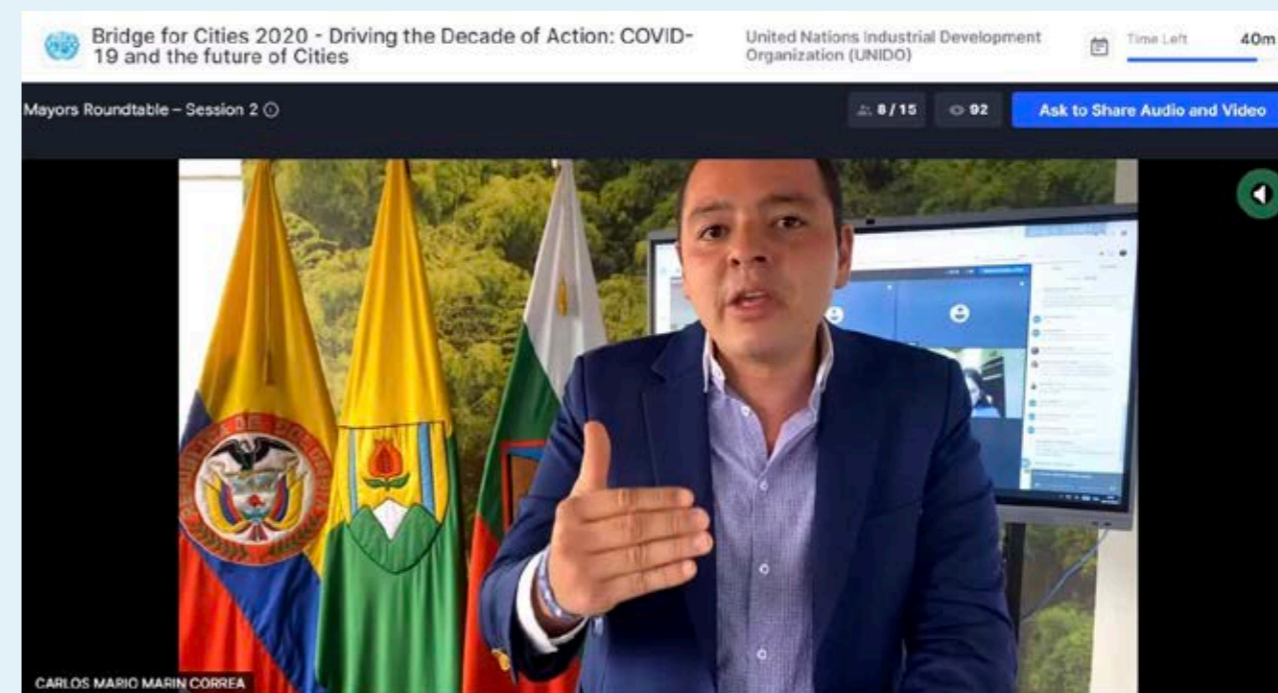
Bridge for Cities 2020 - Driving the Decade of Action: COVID-19 and the future of Cities

United Nations Industrial Development Organization (UNIDO)

Time Left 40m

Mayors Roundtable – Session 2

8 / 15

92

Ask to Share Audio and Video

CARLOS MARIO MARIN CORREA